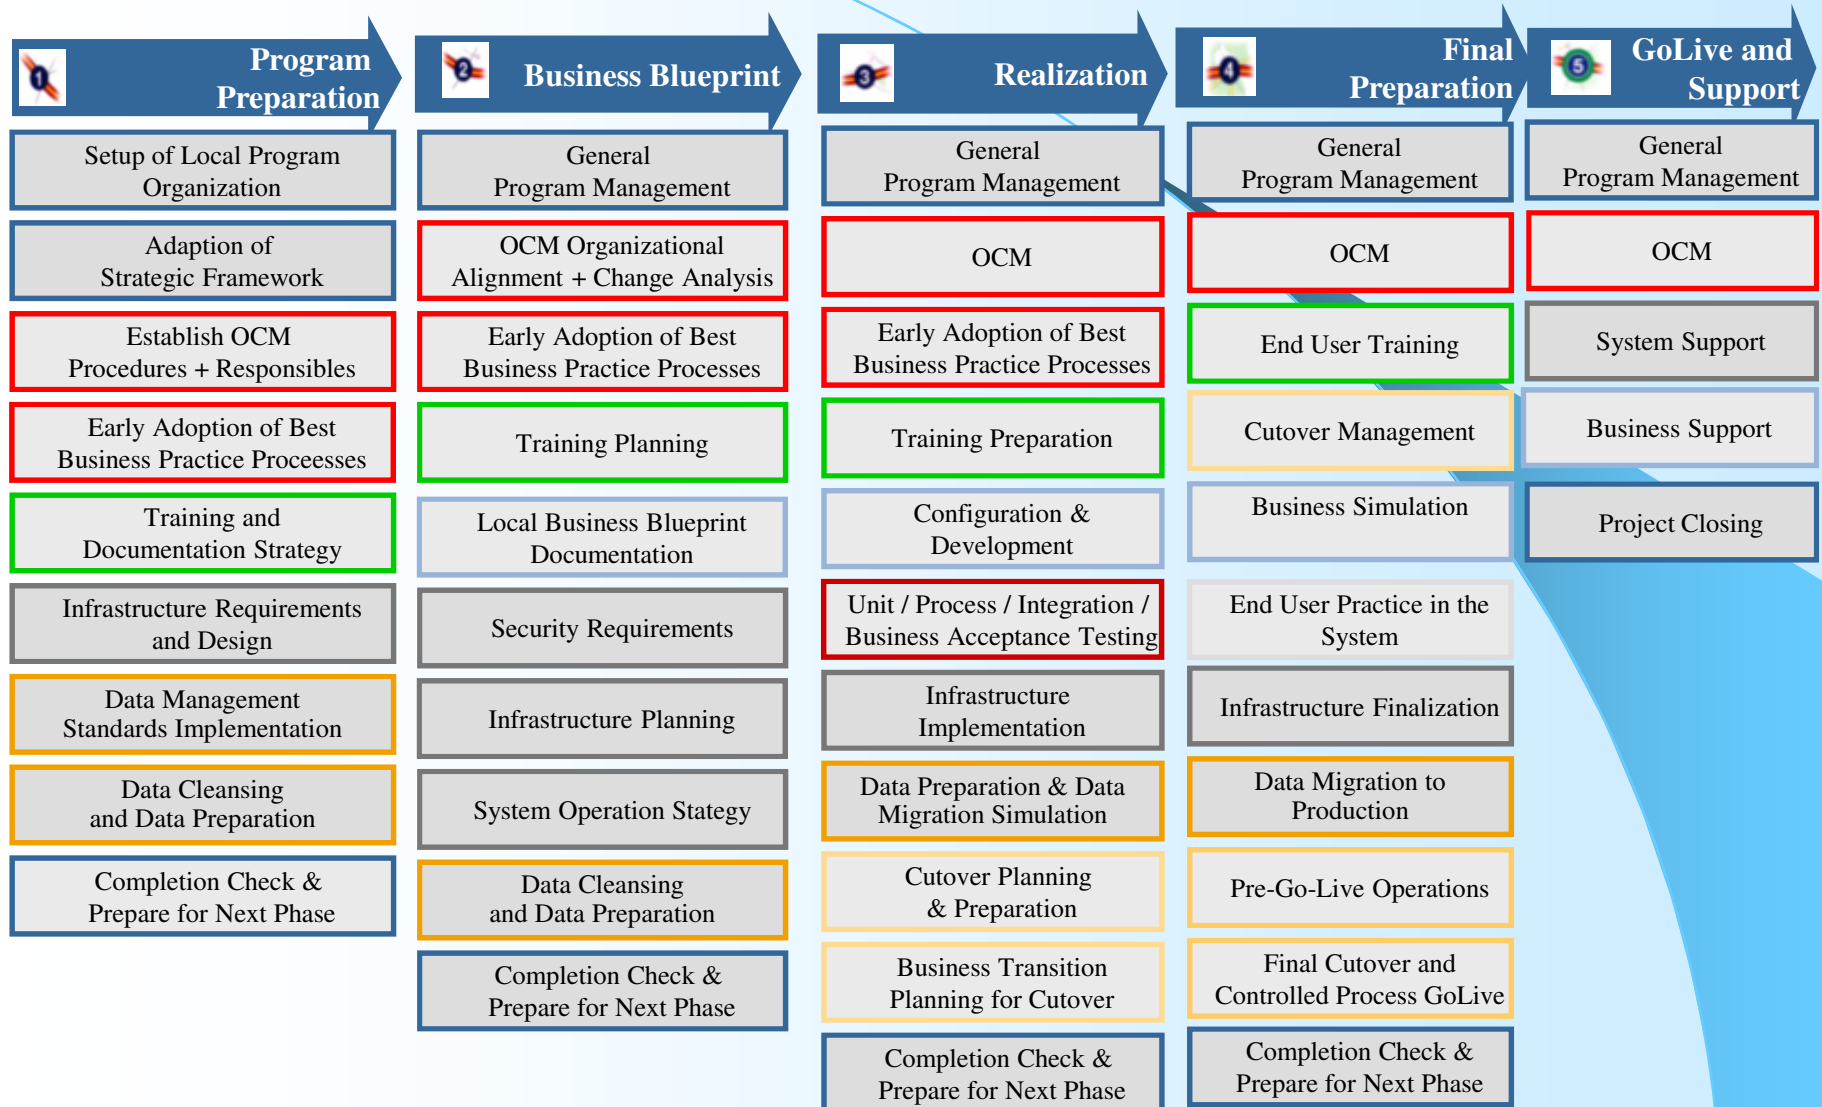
1 Program Preparation

Setup of Local Program Organization

Adaption of Strategic Framework

Establish OCM Procedures + Responsibles

Early Adoption of Best Business Practice Proceesses

Training and Documentation Strategy

Infrastructure Requirements and Design

Data Management Standards Implementation

Data Cleansing and Data Preparation

Completion Check & Prepare for Next Phase

2 Business Blueprint

General Program Management

OCM Organizational Alignment + Change Analysis

Early Adoption of Best Business Practice Processes

Training Planning

Local Business Blueprint Documentation

Security Requirements

Infrastructure Planning

System Operation Stategy

Data Cleansing and Data Preparation

Completion Check & Prepare for Next Phase

3 Realization

General Program Management

OCM

Early Adoption of Best Business Practice Processes

Training Preparation

Configuration & Development

Unit / Process / Integration / Business Acceptance Testing

Infrastructure Implementation

Data Preparation & Data Migration Simulation

Cutover Planning & Preparation

Business Transition Planning for Cutover

Completion Check & Prepare for Next Phase

4 Final Preparation

General Program Management

OCM

End User Training

Cutover Management

Business Simulation

End User Practice in the System

Infrastructure Finalization

Data Migration to Production

Pre-Go-Live Operations

Final Cutover and Controlled Process GoLive

Completion Check & Prepare for Next Phase

5 GoLive and Support

General Program Management

OCM

System Support

Business Support

Project Closing